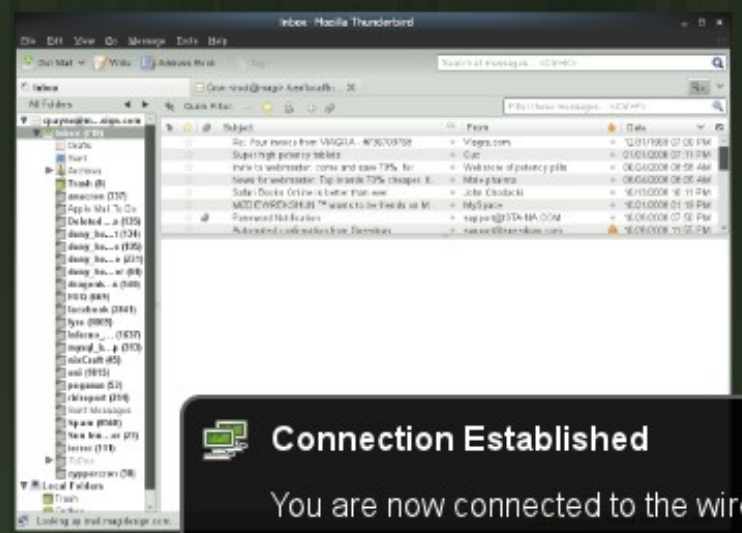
Inbox - Mozilla Thunderbird

File Edit View Go Message Tools Help

Get Mail Write Address Book

Search all messages... <Ctrl+K>

Inbox

All Folders

Quick Filter:

Filter these messages... <Ctrl+F>

Subject

From

Date

Re: Your invoice from VIAGRA - #F36709758

Viagra.com

12/31/1969 07:00 PM

Super high potency tablets

Cuz

01/01/2008 07:11 PM

Invite to webmaster: come and save 73% for

Webstore of potency pills

06/24/2008 09:58 AM

News for webmaster: Top brands 73% cheaper. It...

Male pharma

06/04/2008 08:05 AM

Safari Books Online is better than ever

John Chodacki

10/13/2008 10:11 PM

MIZD EWRECKSHUN ™ wants to be friends on M...

MySpace

10/21/2008 01:19 PM

Password Notification

support@ISTA-MA.COM

10/26/2008 07:52 PM

Automated confirmation from Pennyloan

support@pennyloan.com

10/26/2008 11:55 PM

Drafts
Sent
Archives
Trash (8)
amazon (337)
Apple Mail To Do
Deleted ...s (135)
dump_ho...t (134)
dump_ho...s (135)
dump_ho...s (231)
dump_ho...s/ (60)
dragonb...k (560)
FOG (869)
facebook (2841)
fyre (8905)
inform_... (1637)
mysql_b...p (313)
mixCraft (45)
osd (9815)
pegasus (53)
rkreport (214)
Sent Messages
Spam (8560)
Sun ho...er (27)
terror (118)
ToDos
zyppercron (38)
Local Folders
Trash
Outbox

Looking up mail.magidesign.com...

Connection Established

You are now connected to the wir